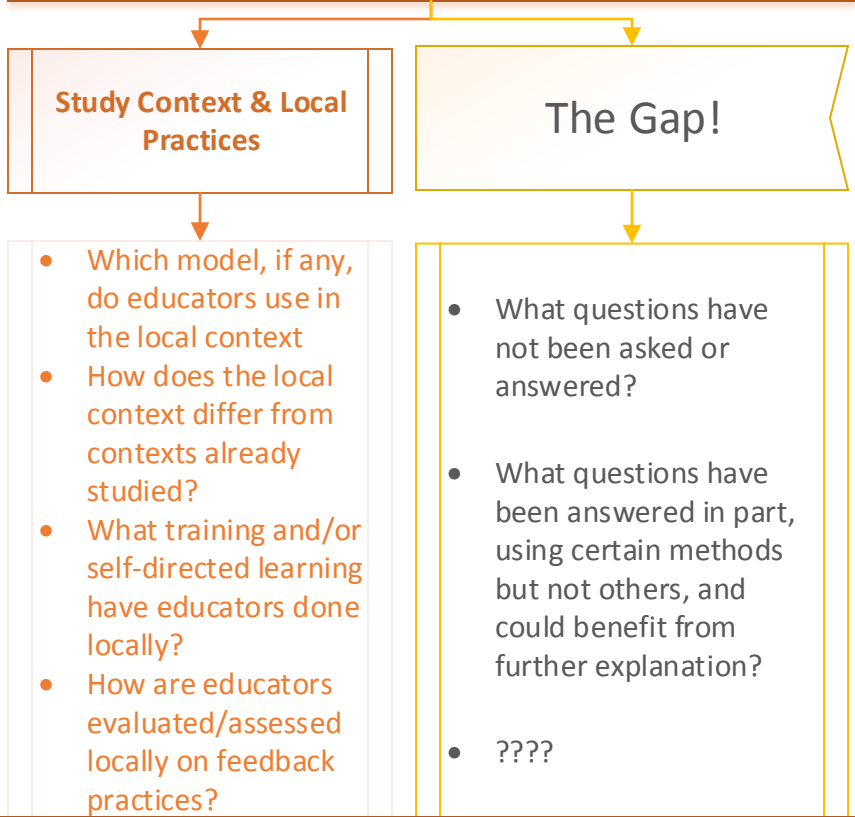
Study Context & Local Practices

The Gap!

- Which model, if any, do educators use in the local context
- How does the local context differ from contexts already studied?
- What training and/or self-directed learning have educators done locally?
- How are educators evaluated/assessed locally on feedback practices?

- What questions have not been asked or answered?
- What questions have been answered in part, using certain methods but not others, and could benefit from further explanation?
- ????